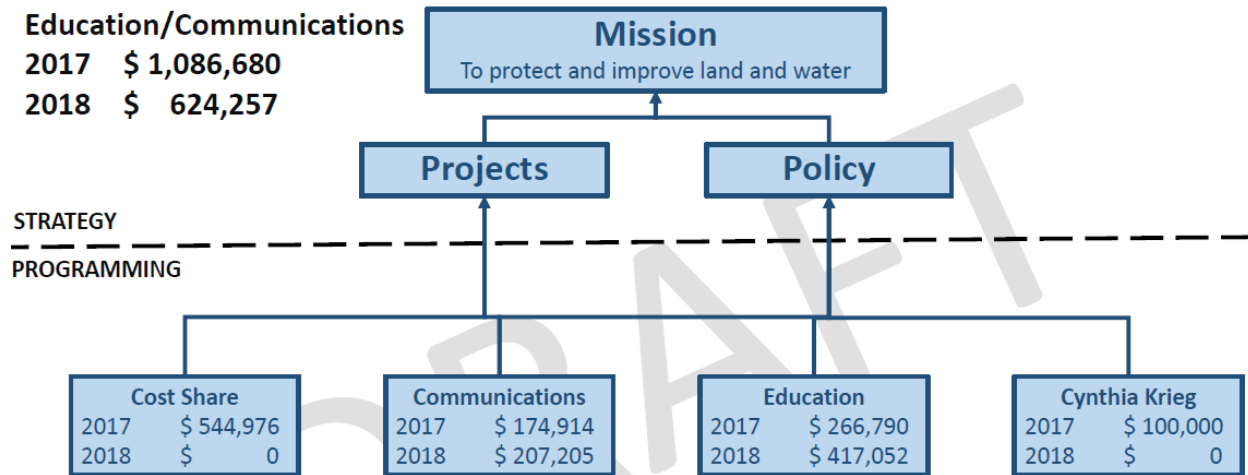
Education/Communications
2017 $ 1,086,680
2018 $ 624,257

Mission
To protect and improve land and water

Projects

Policy

STRATEGY

PROGRAMMING

Cost Share
2017 $ 544,976
2018 $ 0

Communications
2017 $ 174,914
2018 $ 207,205

Education
2017 $ 266,790
2018 $ 417,052

Cynthia Krieg
2017 $ 100,000
2018 $ 0

DRAFT